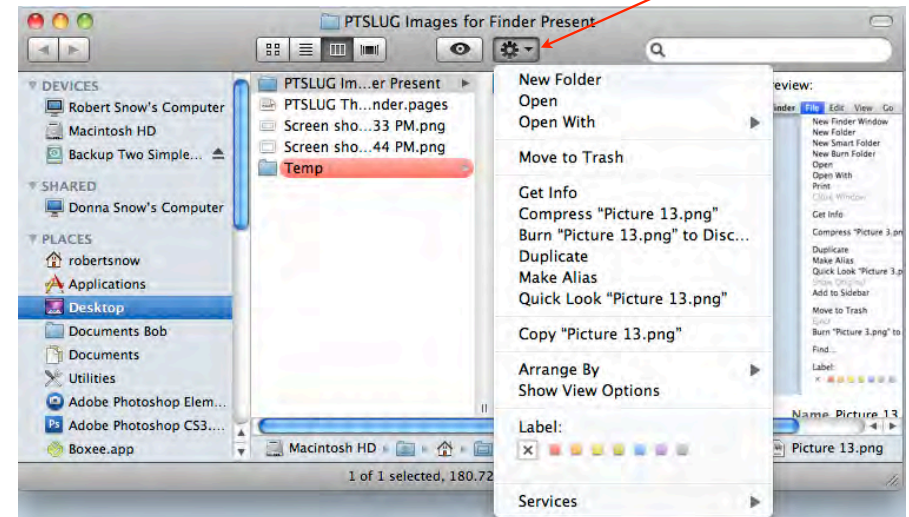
PTSLUG Images for Finder Present

DEVICES
Robert Snow's Computer
Macintosh HD
Backup Two Simple...
SHARED
Donna Snow's Computer
PLACES
robertsnow
Applications
Desktop
Documents Bob
Documents
Utilities
Adobe Photoshop Elem...
Adobe Photoshop CS3....
Boxee.app

PTSLUG Im...er Present
PTSLUG Th...nder.pages
Screen sho...33 PM.png
Screen sho...44 PM.png
Temp

New Folder
Open
Open With
Move to Trash
Get Info
Compress "Picture 13.png"
Burn "Picture 13.png" to Disc...
Duplicate
Make Alias
Quick Look "Picture 13.png"
Copy "Picture 13.png"
Arrange By
Show View Options
Label:
Services

review:
Finder File Edit View Go
New Finder Window
New Folder
New Smart Folder
New Burn Folder
Open
Open With
Print
Close Window
Get Info
Compress "Picture 3.p
Duplicate
Make Alias
Quick Look "Picture 3.
Show Original
Add to Sidebar
Move to Trash
Eject
Burn "Picture 3.png" to
Find...
Label:

Name Picture 13

Macintosh HD
Picture 13.png

1 of 1 selected, 180.72